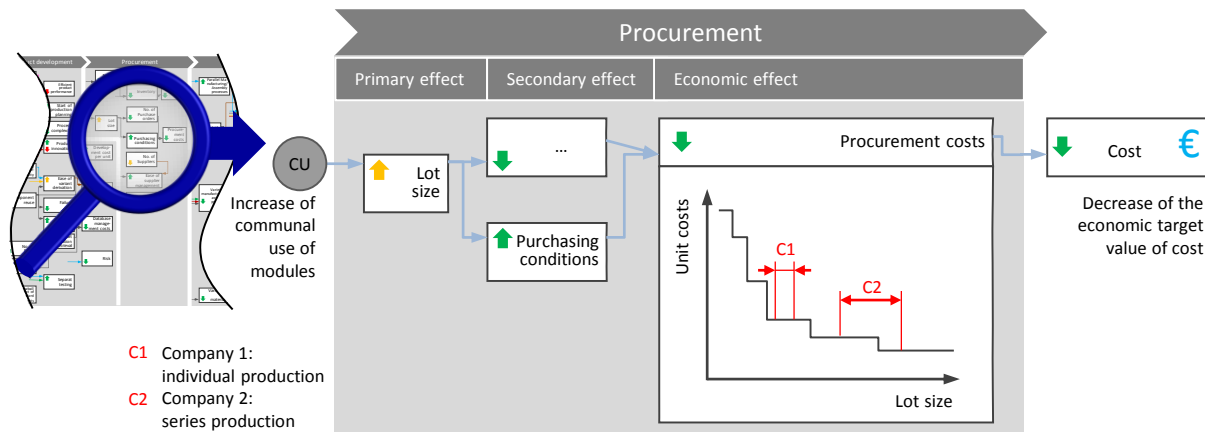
Procurement

Primary effect
Secondary effect
Economic effect

CU
Increase of communal use of modules

Lot size

...

Purchasing conditions

Procurement costs

Unit costs
C1
C2
Lot size

Cost
€
Decrease of the economic target value of cost

C1 Company 1: individual production
C2 Company 2: series production

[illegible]